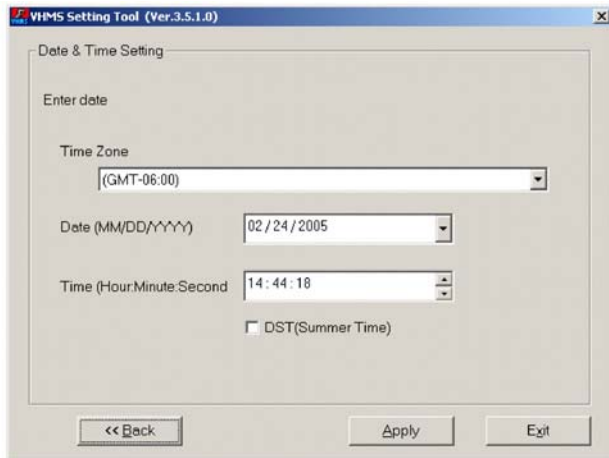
VHMS Setting Tool (Ver.3.5.1.0)

Date & Time Setting

Enter date

Time Zone

(GMT-06:00)

Date (MM/DD/YYYY)

02 / 24 / 2005

Time (Hour:Minute:Second

14 : 44 : 18

DST(Summer Time)

<< Back

Apply

Exit